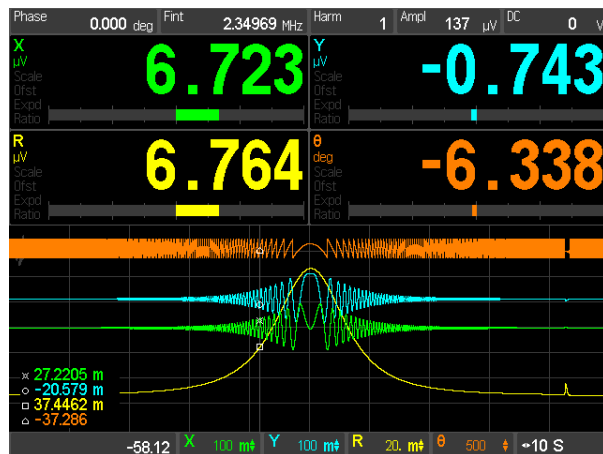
Phase 0.000 deg Fint 2.34969 MHz Harm 1 Ampl 137 μV DC 0 V

X
μV
Scale
Ofst
Expd
Ratio
6.723

Y
μV
Scale
Ofst
Expd
Ratio
-0.743

R
μV
Scale
Ofst
Expd
Ratio
6.764

θ
deg
Scale
Ofst
Expd
Ratio
-6.338

× 27.2205 m
○ -20.579 m
□ 37.4462 m
△ -37.286

-58.12 X 100 m Y 100 m R 20. m θ 500 ↔10 S